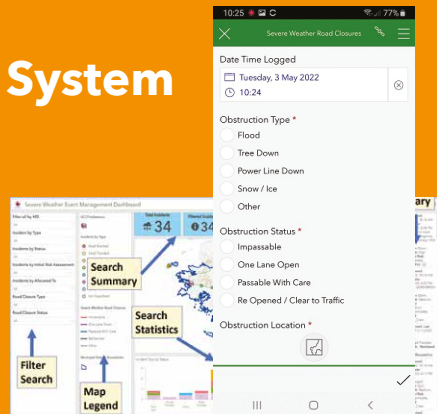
System

Severe Weather Event Management Dashboard

34

34

Search Summary

Search Statistics

Filter Search

Map Legend

10:25

77%

Severe Weather Road Closures

Date Time Logged

Tuesday, 3 May 2022

10:24

Obstruction Type *

Flood

Tree Down

Power Line Down

Snow / Ice

Other

Obstruction Status *

Impassable

One Lane Open

Passable With Care

Re Opened / Clear to Traffic

Obstruction Location *